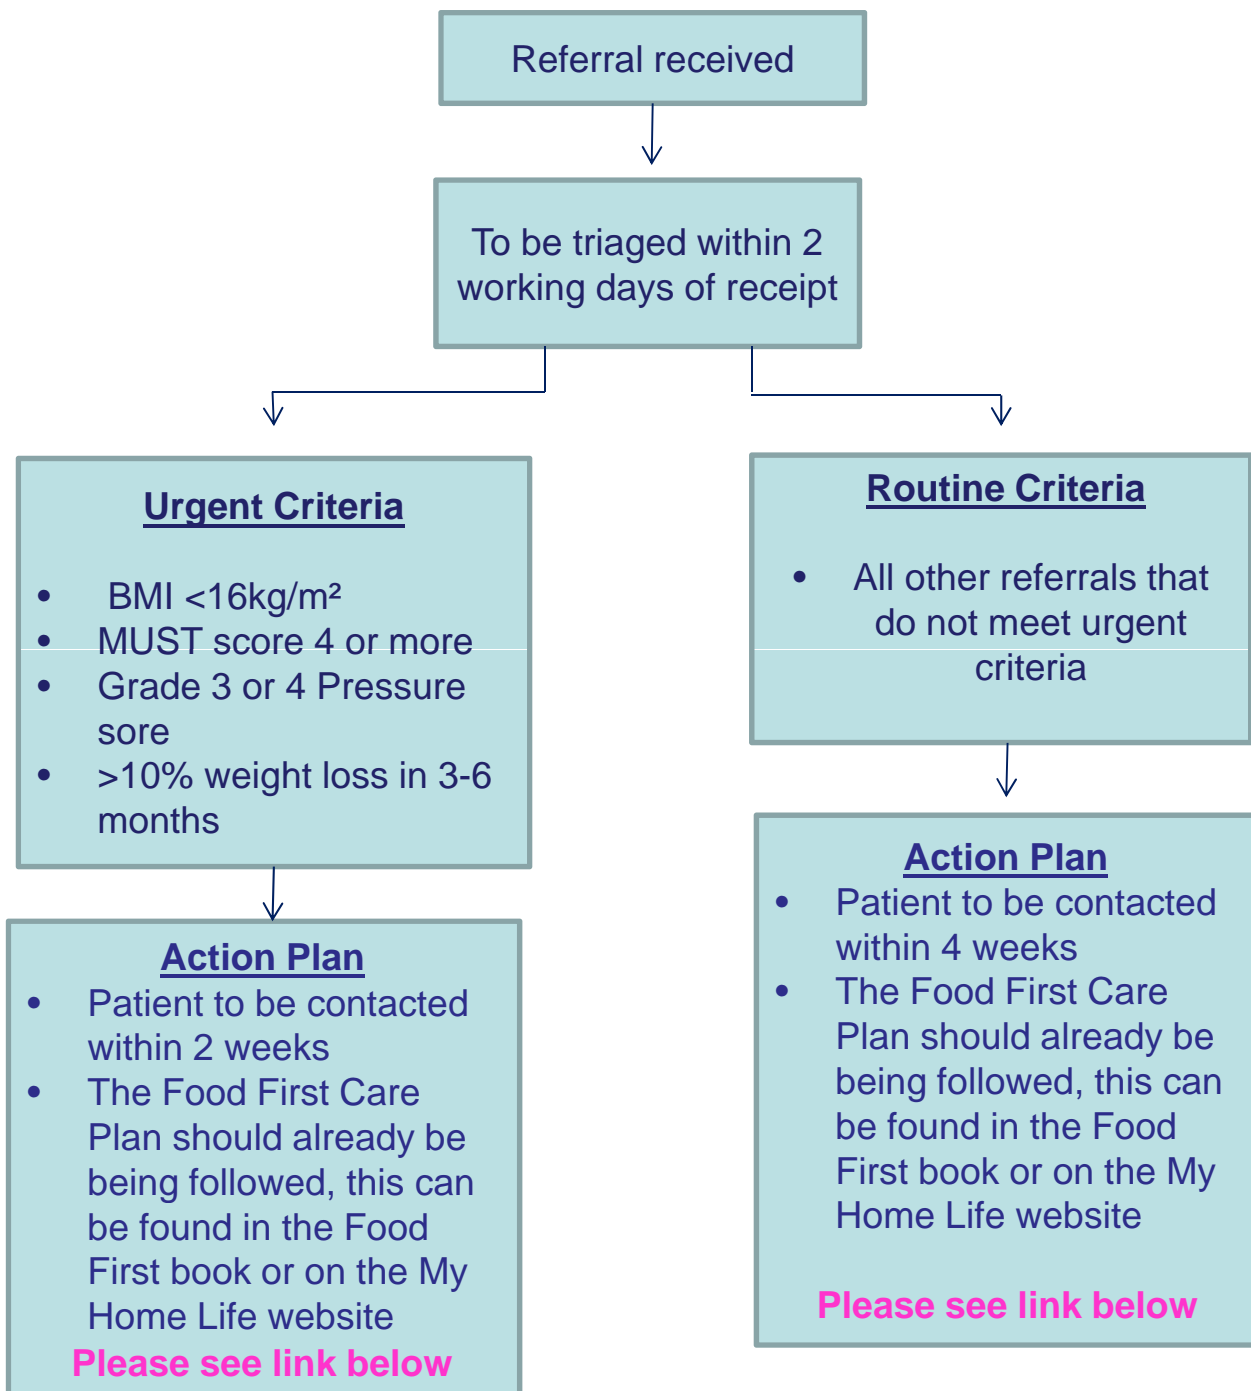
Referral received

To be triaged within 2 working days of receipt

**Urgent Criteria**

- BMI <16kg/m²
- MUST score 4 or more
- Grade 3 or 4 Pressure sore
- >10% weight loss in 3-6 months

**Action Plan**

- Patient to be contacted within 2 weeks
- The Food First Care Plan should already be being followed, this can be found in the Food First book or on the My Home Life website

Please see link below

**Routine Criteria**

- All other referrals that do not meet urgent criteria

**Action Plan**

- Patient to be contacted within 4 weeks
- The Food First Care Plan should already be being followed, this can be found in the Food First book or on the My Home Life website

Please see link below